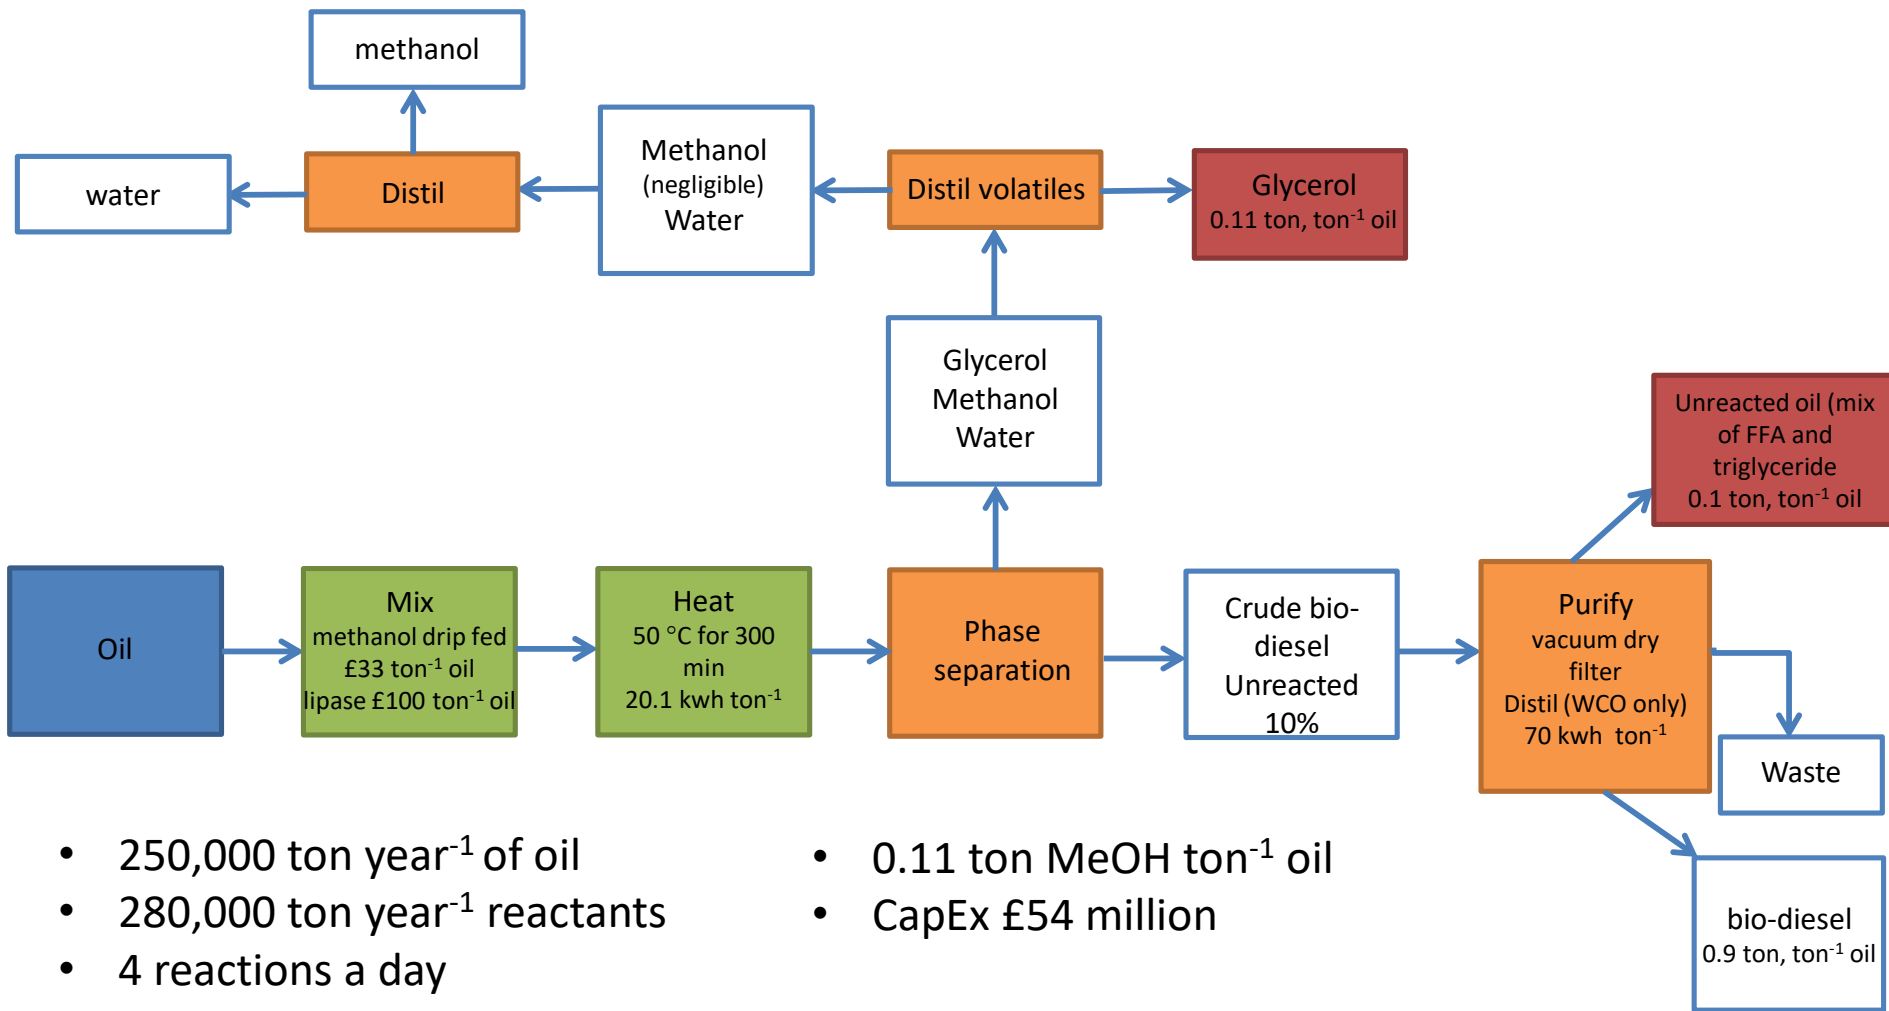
methanol

water

Distil

Methanol (negligible) Water

Distil volatiles

Glycerol 0.11 ton, ton$^{-1}$ oil

Glycerol Methanol Water

Unreacted oil (mix of FFA and triglyceride 0.1 ton, ton$^{-1}$ oil

Oil

Mix methanol drip fed £33 ton$^{-1}$ oil lipase £100 ton$^{-1}$ oil

Heat 50 °C for 300 min 20.1 kwh ton$^{-1}$

Phase separation

Crude bio-diesel Unreacted 10%

Purify vacuum dry filter Distil (WCO only) 70 kwh ton$^{-1}$

Waste

bio-diesel 0.9 ton, ton$^{-1}$ oil

• 250,000 ton year$^{-1}$ of oil
• 280,000 ton year$^{-1}$ reactants
• 4 reactions a day

• 0.11 ton MeOH ton$^{-1}$ oil
• CapEx £54 million